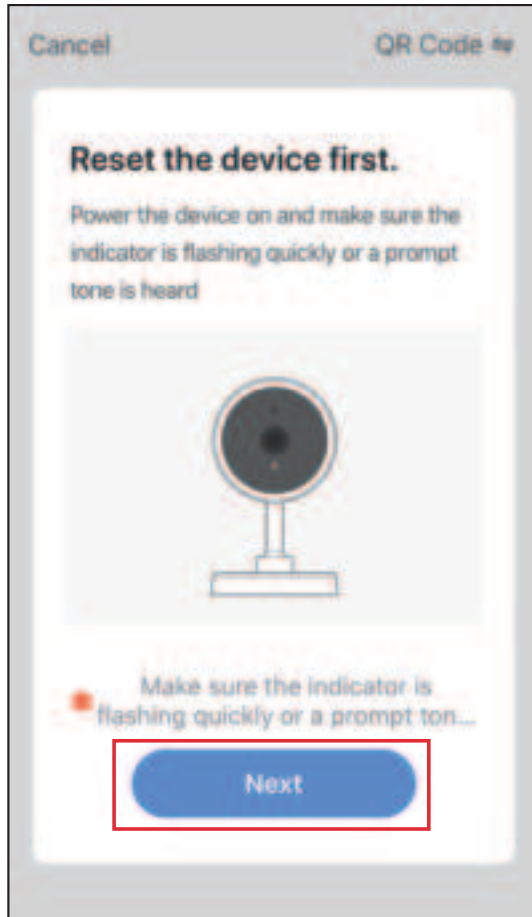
Cancel

QR Code

Reset the device first.

Power the device on and make sure the indicator is flashing quickly or a prompt tone is heard

Make sure the indicator is flashing quickly or a prompt ton...

Next